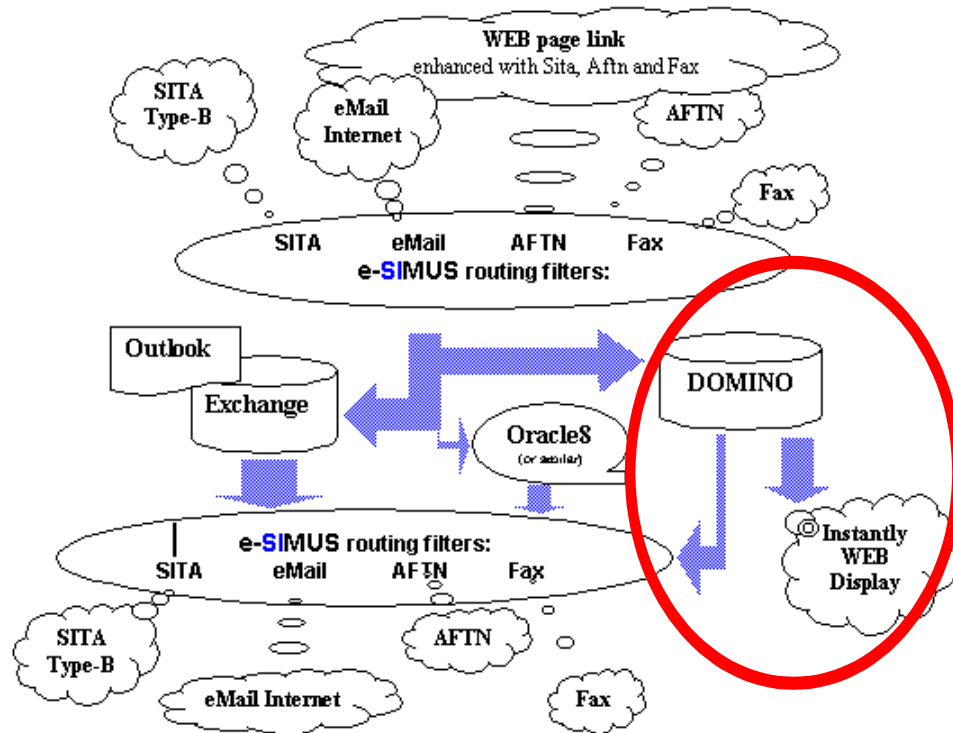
WEB page link
enhanced with Sita, Aftn and Fax

SITA
Type-B

eMail
Internet

AFTN

Fax

SITA eMail AFTN Fax
e-SIMUS routing filters:

Outlook

Exchange

DOMINO

Oracle8
(or similar)

Instantly
WEB
Display

e-SIMUS routing filters:
SITA eMail AFTN Fax

SITA
Type-B

AFTN

eMail Internet

Fax